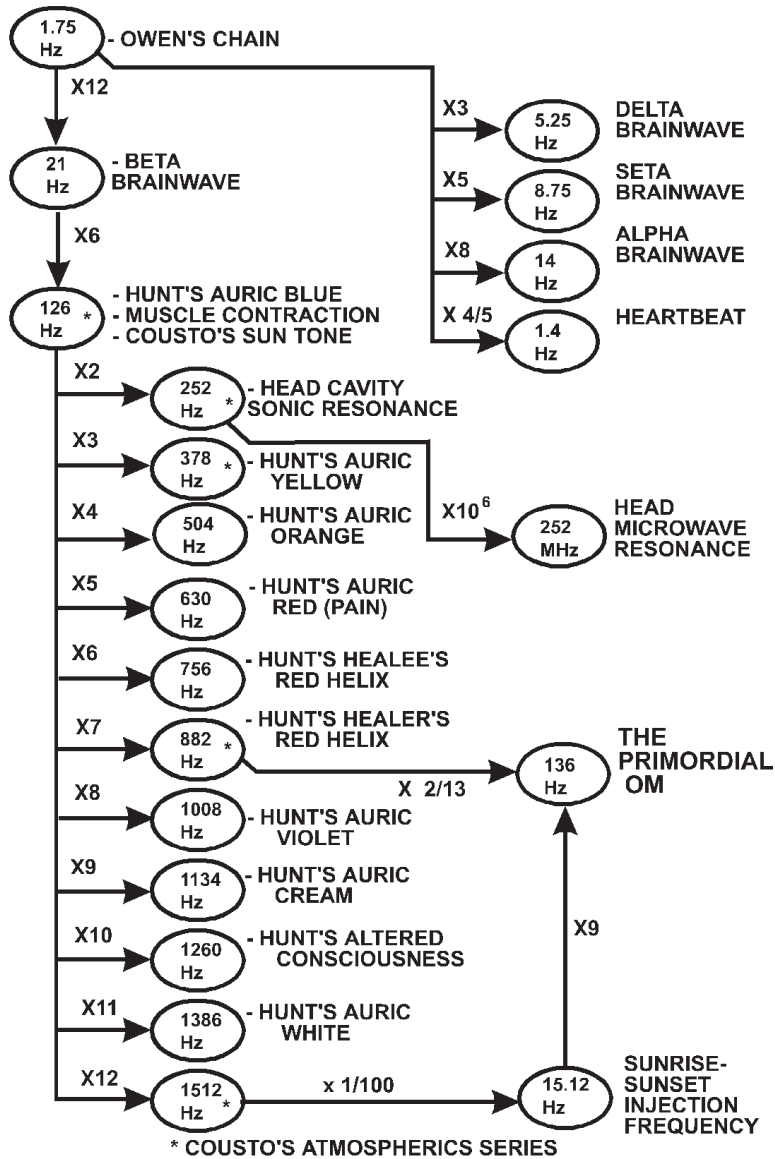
1.75 Hz - OWEN'S CHAIN

X12

21 Hz - BETA BRAINWAVE

X3

5.25 Hz DELTA BRAINWAVE

X5

8.75 Hz SETA BRAINWAVE

X8

14 Hz ALPHA BRAINWAVE

X 4/5

1.4 Hz HEARTBEAT

X6

126 Hz * - HUNT'S AURIC BLUE - MUSCLE CONTRACTION - COUSTO'S SUN TONE

X2

252 Hz * - HEAD CAVITY SONIC RESONANCE

X3

378 Hz * - HUNT'S AURIC YELLOW

$X10^6$

252 MHz HEAD MICROWAVE RESONANCE

X4

504 Hz - HUNT'S AURIC ORANGE

X5

630 Hz - HUNT'S AURIC RED (PAIN)

X6

756 Hz - HUNT'S HEALEE'S RED HELIX

X7

882 Hz * - HUNT'S HEALER'S RED HELIX

X 2/13

136 Hz THE PRIMORDIAL OM

X8

1008 Hz - HUNT'S AURIC VIOLET

X9

1134 Hz - HUNT'S AURIC CREAM

X9

X10

1260 Hz - HUNT'S ALTERED CONSCIOUSNESS

X11

1386 Hz - HUNT'S AURIC WHITE

X12

1512 Hz *

x 1/100

15.12 Hz SUNRISE-SUNSET INJECTION FREQUENCY

* COUSTO'S ATMOSPHERICS SERIES